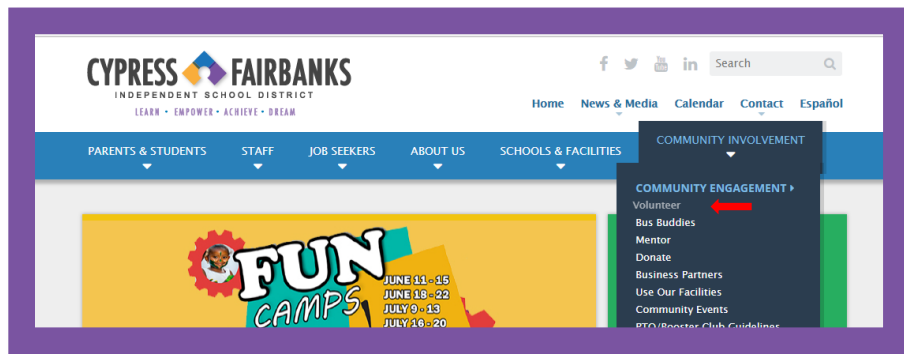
CYPRESS FAIRBANKS
INDEPENDENT SCHOOL DISTRICT
LEARN • EMPOWER • ACHIEVE • DREAM

Search

Home News & Media Calendar Contact Español

PARENTS & STUDENTS STAFF JOB SEEKERS ABOUT US SCHOOLS & FACILITIES COMMUNITY INVOLVEMENT

COMMUNITY ENGAGEMENT
Volunteer
Bus Buddies
Mentor
Donate
Business Partners
Use Our Facilities
Community Events
PTO/Booster Club Guidelines

FUN CAMPS
JUNE 11 - 15
JUNE 18 - 22
JULY 9 - 13
JULY 16 - 20